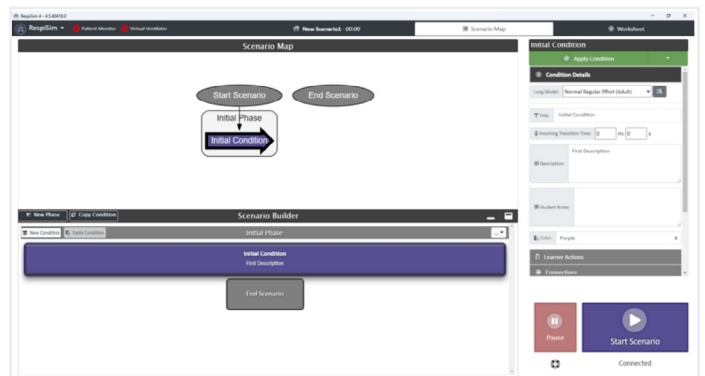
RespiSim 4 - 4.5.40418.0

RespiSim ▾ Patient Monitor Virtual Ventilator

New Scenario1 - 00:00

Scenario Map

Worksheet

Scenario Map

Start Scenario

End Scenario

Initial Phase

Initial Condition

New Phase

Copy Condition

Scenario Builder

New Condition

Paste Condition

Initial Phase

Initial Condition

First Description

End Scenario

Initial Condition

Apply Condition

Condition Details

Lung Model Normal Regular Effort (Adult)

Title Initial Condition

Incoming Transition Time 0 m 0 s

Description First Description

Student Notes

Color Purple

Learner Actions

Connections

Pause

Start Scenario

Connected